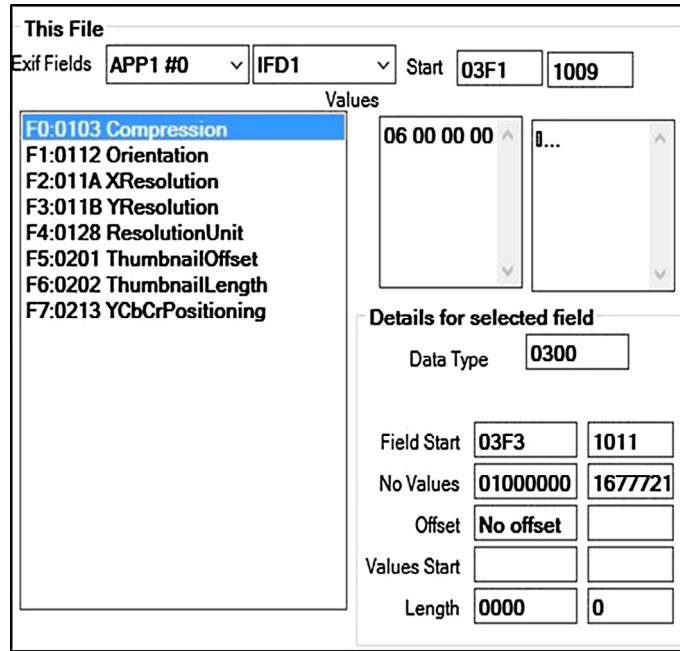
This File

Exif Fields APP1 #0 IFD1 Start 03F1 1009

Values

F0:0103 Compression
F1:0112 Orientation
F2:011A XResolution
F3:011B YResolution
F4:0128 ResolutionUnit
F5:0201 ThumbnailOffset
F6:0202 ThumbnailLength
F7:0213 YCbCrPositioning

06 00 00 00

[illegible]...

Details for selected field

Data Type 0300

Field Start 03F3 1011

No Values 01000000 1677721

Offset No offset

Values Start

Length 0000 0